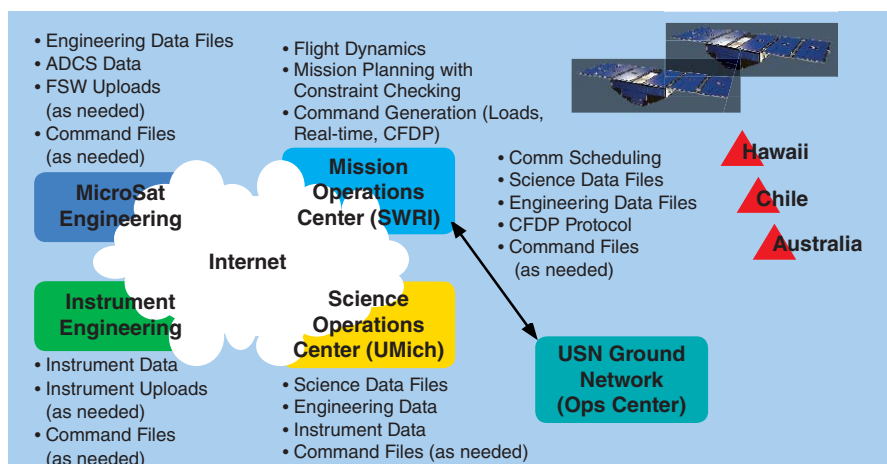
• Engineering Data Files
• ADCS Data
• FSW Uploads (as needed)
• Command Files (as needed)

MicroSat Engineering

• Flight Dynamics
• Mission Planning with Constraint Checking
• Command Generation (Loads, Real-time, CFDP)

Mission Operations Center (SWRI)

• Comm Scheduling
• Science Data Files
• Engineering Data Files
• CFDP Protocol
• Command Files (as needed)

Hawaii

Chile

Australia

Internet

Instrument Engineering

• Instrument Data
• Instrument Uploads (as needed)
• Command Files (as needed)

Science Operations Center (UMich)

• Science Data Files
• Engineering Data
• Instrument Data
• Command Files (as needed)

USN Ground Network (Ops Center)